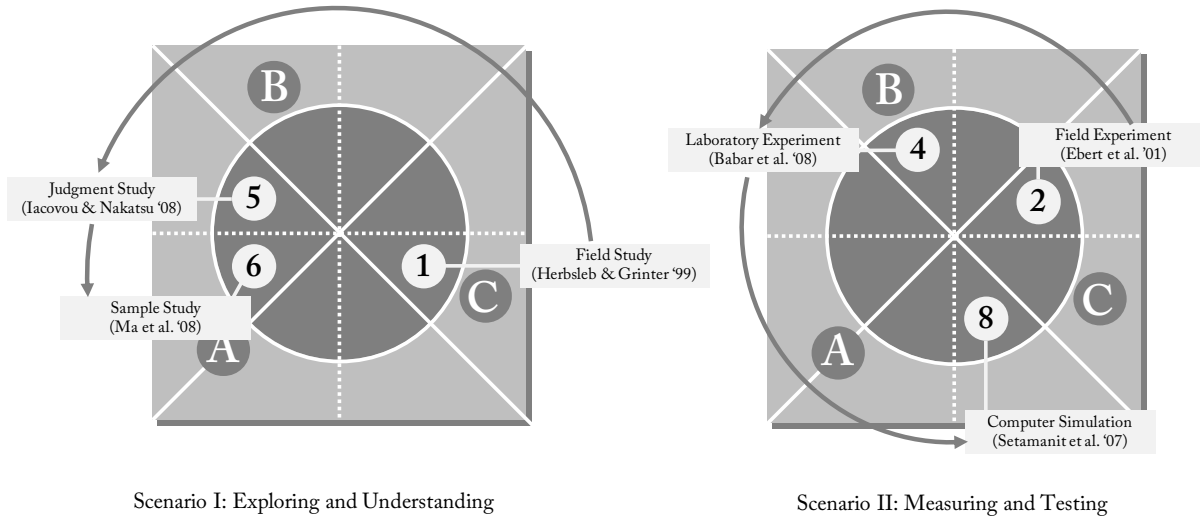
B

Judgment Study
(Iacovou & Nakatsu '08)

5

6

1

Field Study
(Herbsleb & Grinter '99)

Sample Study
(Ma et al. '08)

C

A

Scenario I: Exploring and Understanding

B

Laboratory Experiment
(Babar et al. '08)

4

Field Experiment
(Ebert et al. '01)

2

C

8

A

Computer Simulation
(Setamanit et al. '07)

Scenario II: Measuring and Testing